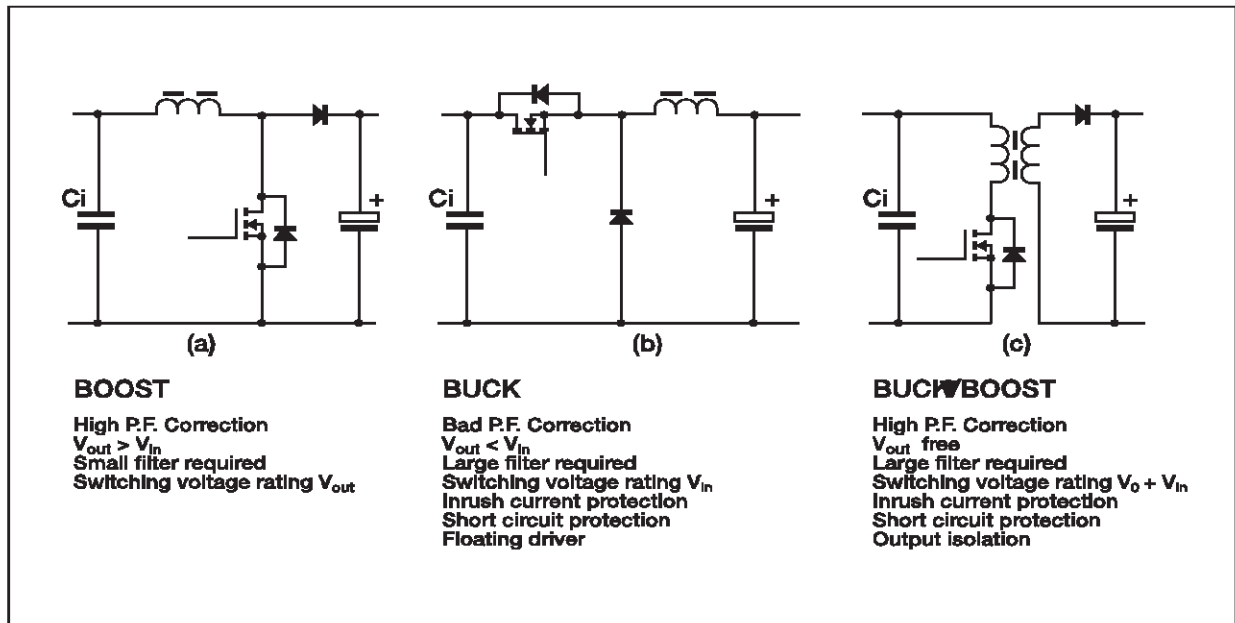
Ci

+

(a)

BOOST

High P.F. Correction
$V_{out} > V_{in}$
Small filter required
Switching voltage rating $V_{out}$

Ci

+

(b)

BUCK

Bad P.F. Correction
$V_{out} < V_{in}$
Large filter required
Switching voltage rating $V_{in}$
Inrush current protection
Short circuit protection
Floating driver

Ci

+

(c)

BUCK-BOOST

High P.F. Correction
$V_{out}$ free
Large filter required
Switching voltage rating $V_{0} + V_{in}$
Inrush current protection
Short circuit protection
Output isolation